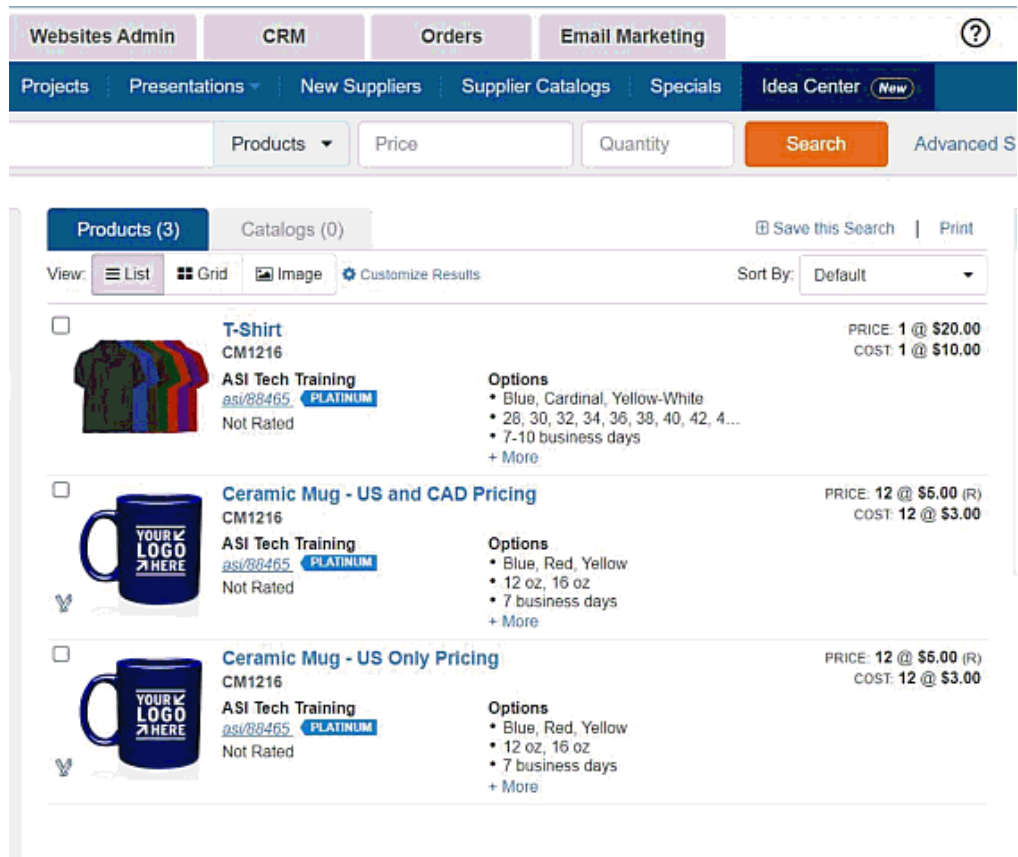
Websites Admin
CRM
Orders
Email Marketing
?

Projects
Presentations
New Suppliers
Supplier Catalogs
Specials
Idea Center New

Products
Price
Quantity
Search
Advanced S

Products (3)
Catalogs (0)
Save this Search | Print

View: List Grid Image Customize Results
Sort By: Default

T-Shirt
CM1216
ASI Tech Training
asi/88465 PLATINUM
Not Rated
Options
• Blue, Cardinal, Yellow-White
• 28, 30, 32, 34, 36, 38, 40, 42, 4...
• 7-10 business days
+ More
PRICE: 1 @ $20.00
COST: 1 @ $10.00

Ceramic Mug - US and CAD Pricing
CM1216
ASI Tech Training
asi/88465 PLATINUM
Not Rated
YOUR LOGO HERE
Options
• Blue, Red, Yellow
• 12 oz, 16 oz
• 7 business days
+ More
PRICE: 12 @ $5.00 (R)
COST: 12 @ $3.00

Ceramic Mug - US Only Pricing
CM1216
ASI Tech Training
asi/88465 PLATINUM
Not Rated
YOUR LOGO HERE
Options
• Blue, Red, Yellow
• 12 oz, 16 oz
• 7 business days
+ More
PRICE: 12 @ $5.00 (R)
COST: 12 @ $3.00